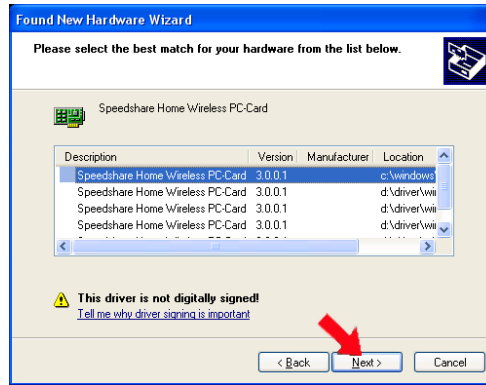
Found New Hardware Wizard

Please select the best match for your hardware from the list below.

Speedshare Home Wireless PC-Card

| Description | Version | Manufacturer | Location |
|---|---|---|---|
| Speedshare Home Wireless PC-Card | 3.0.0.1 | | c:\windows\ |
| Speedshare Home Wireless PC-Card | 3.0.0.1 | | d:\driver\wi |
| Speedshare Home Wireless PC-Card | 3.0.0.1 | | d:\driver\wi |
| Speedshare Home Wireless PC-Card | 3.0.0.1 | | d:\driver\wi |
| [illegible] | | | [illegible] |

This driver is not digitally signed!
Tell me why driver signing is important

< Back Next > Cancel